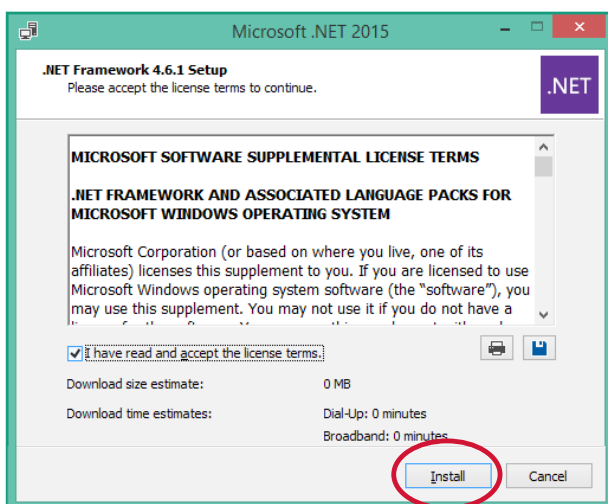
Microsoft .NET 2015

.NET Framework 4.6.1 Setup
Please accept the license terms to continue.

.NET

MICROSOFT SOFTWARE SUPPLEMENTAL LICENSE TERMS

.NET FRAMEWORK AND ASSOCIATED LANGUAGE PACKS FOR MICROSOFT WINDOWS OPERATING SYSTEM

Microsoft Corporation (or based on where you live, one of its affiliates) licenses this supplement to you. If you are licensed to use Microsoft Windows operating system software (the "software"), you may use this supplement. You may not use it if you do not have a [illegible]

I have read and accept the license terms.

Download size estimate: 0 MB

Download time estimates: Dial-Up: 0 minutes

Broadband: 0 minutes

Install

Cancel